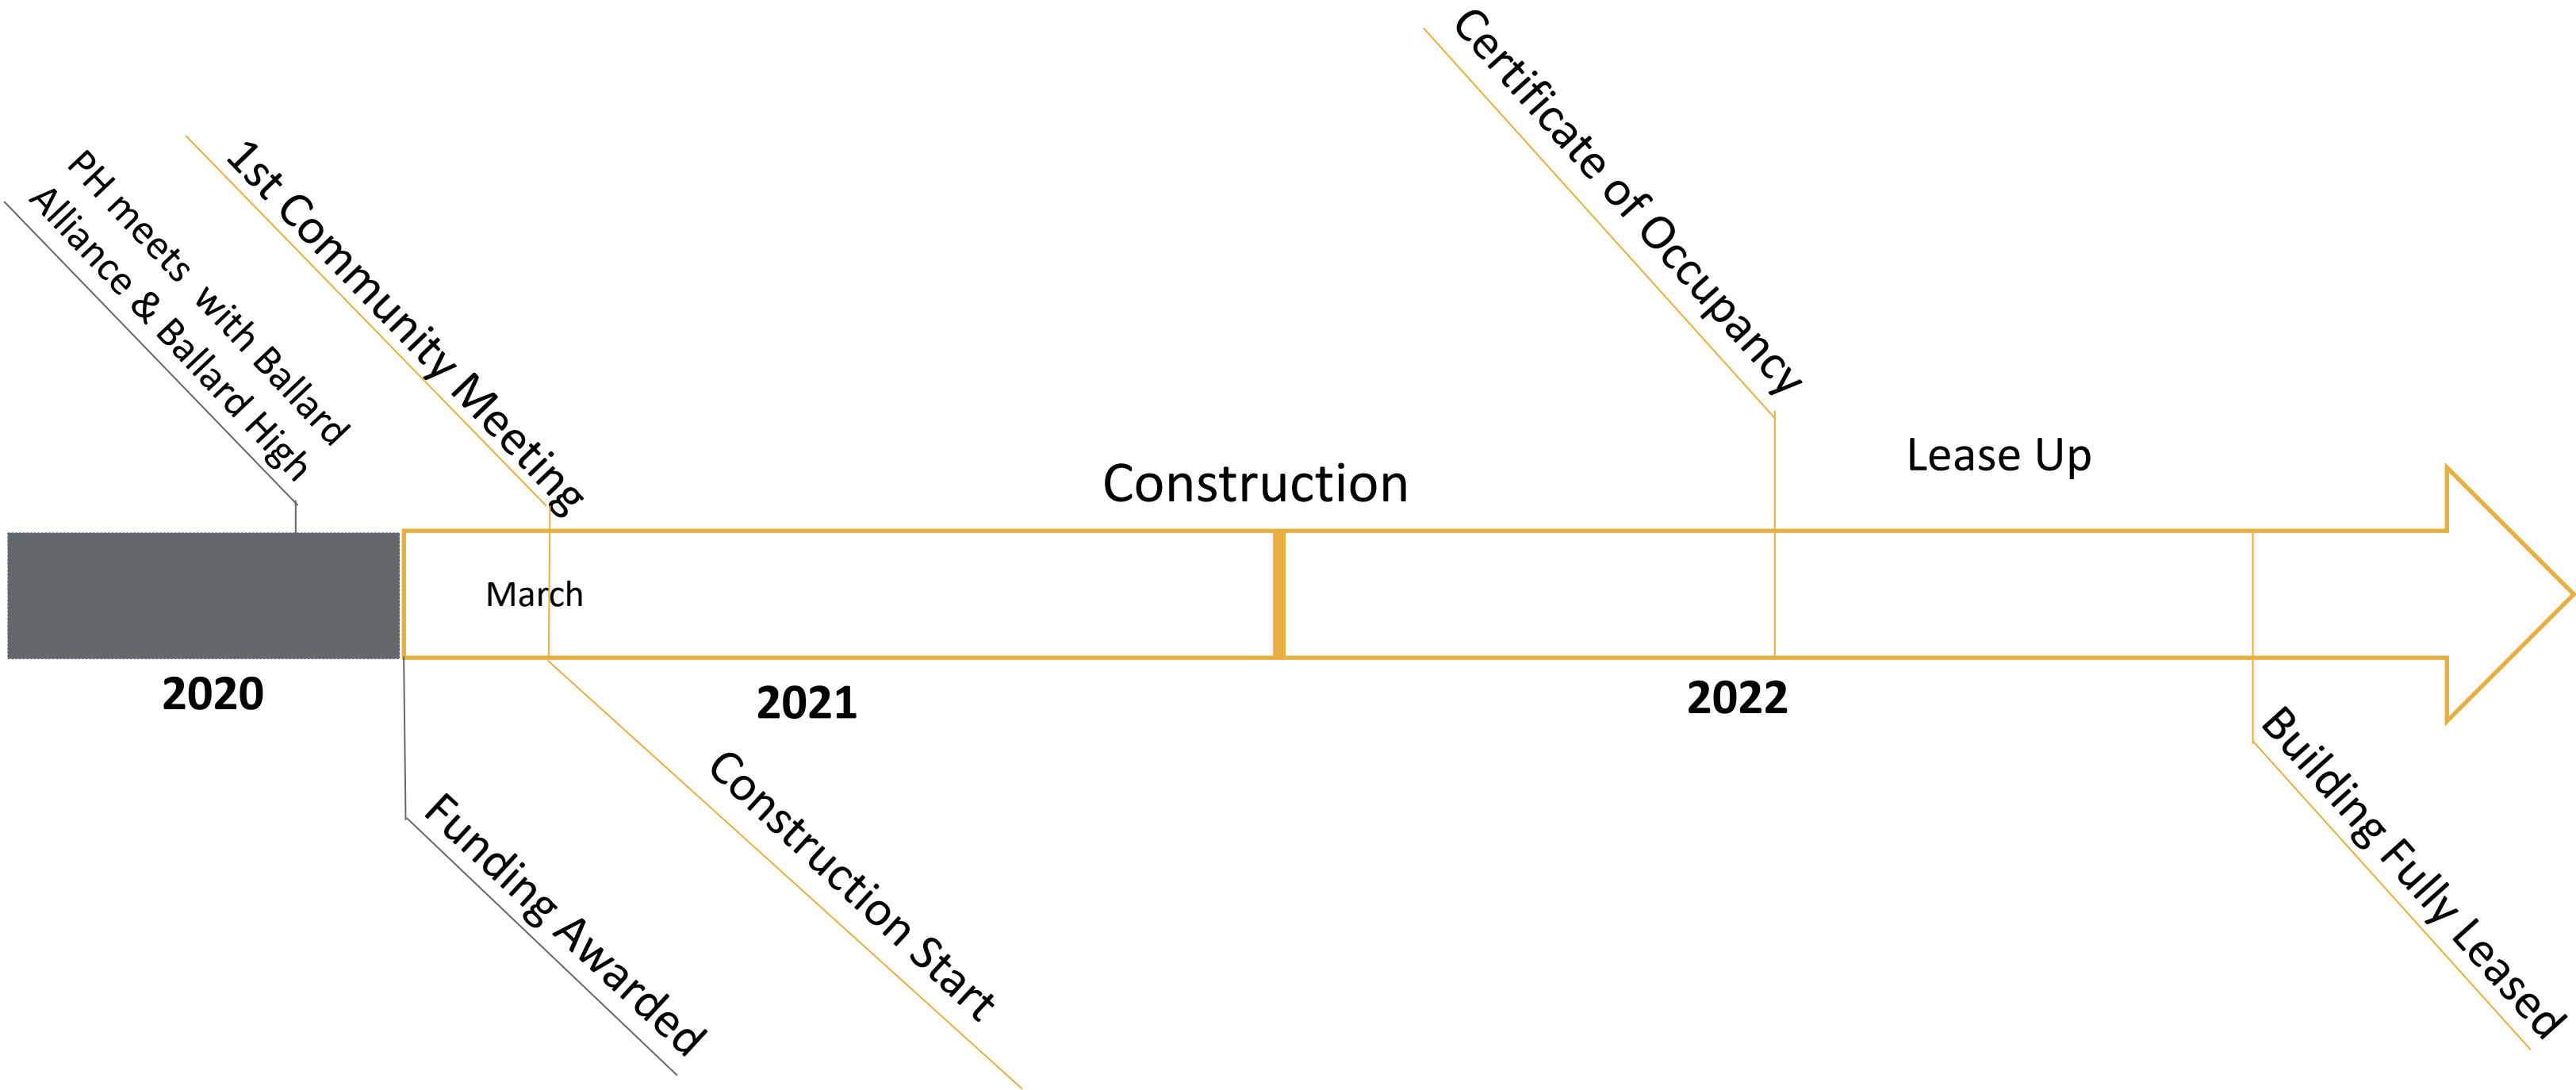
PH meets with Ballard Alliance & Ballard High

1st Community Meeting

Certificate of Occupancy

Construction

Lease Up

March

2020

2021

2022

Funding Awarded

Construction Start

Building Fully Leased